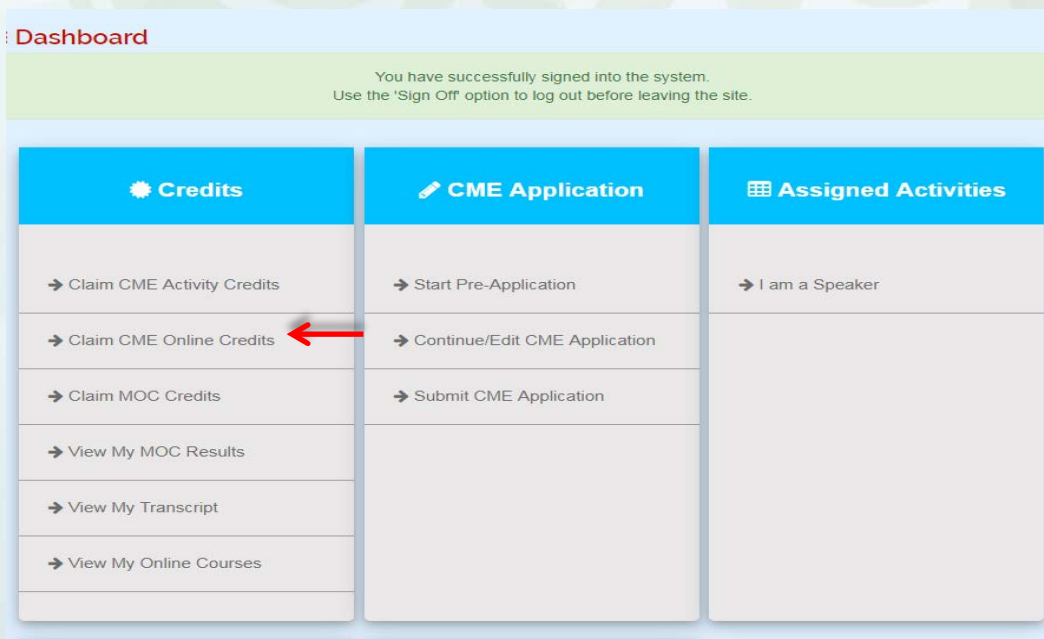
Dashboard

You have successfully signed into the system.
Use the 'Sign Off' option to log out before leaving the site.

Credits

→ Claim CME Activity Credits

→ Claim CME Online Credits

→ Claim MOC Credits

→ View My MOC Results

→ View My Transcript

→ View My Online Courses

CME Application

→ Start Pre-Application

→ Continue/Edit CME Application

→ Submit CME Application

Assigned Activities

→ I am a Speaker